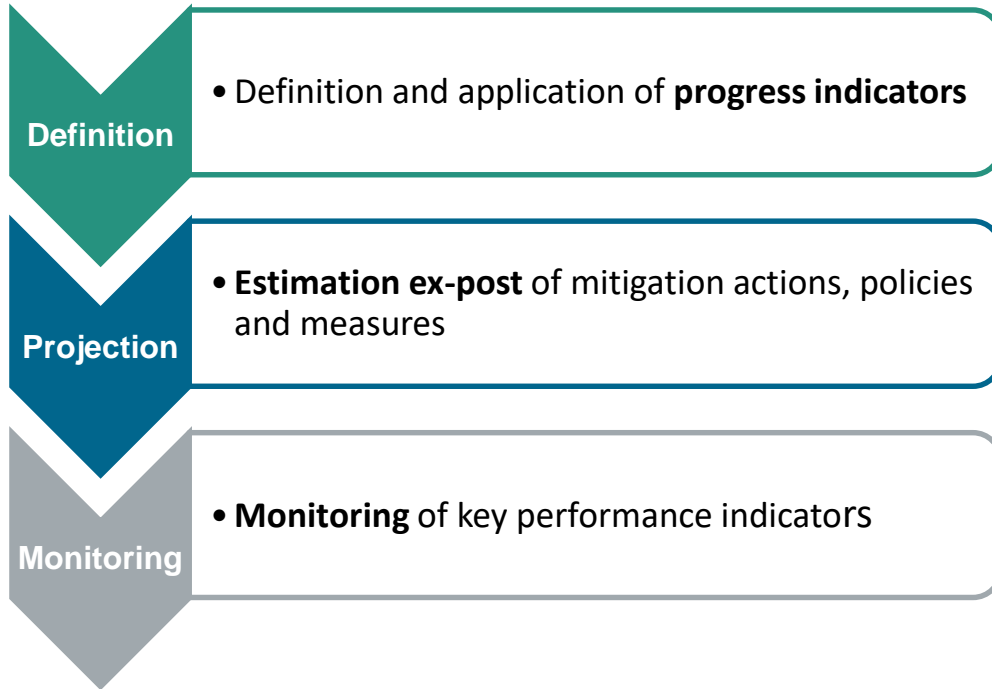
Definition

• Definition and application of **progress indicators**

Projection

• **Estimation ex-post** of mitigation actions, policies and measures

Monitoring

• **Monitoring** of key performance indicators